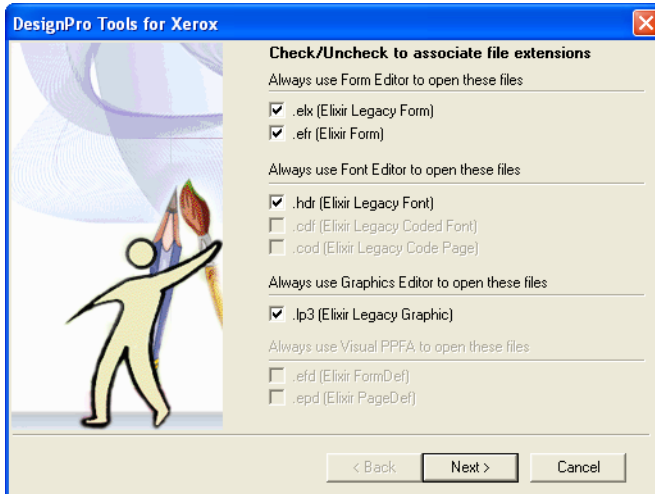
DesignPro Tools for Xerox

Check/Uncheck to associate file extensions

Always use Form Editor to open these files

.elx (Elixir Legacy Form)

.efr (Elixir Form)

Always use Font Editor to open these files

.hdr (Elixir Legacy Font)

.cdf (Elixir Legacy Coded Font)

.cod (Elixir Legacy Code Page)

Always use Graphics Editor to open these files

.lp3 (Elixir Legacy Graphic)

Always use Visual PPFA to open these files

.efd (Elixir FormDef)

.epd (Elixir PageDef)

< Back

Next >

Cancel